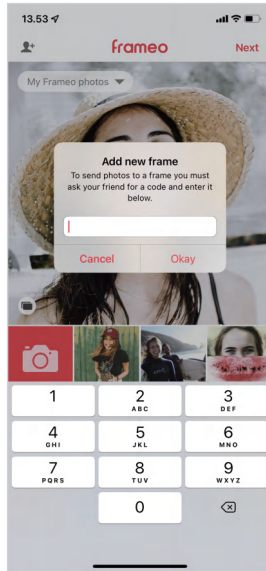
13.53

frameo

Next

My Frameo photos

Add new frame

To send photos to a frame you must ask your friend for a code and enter it below.

Cancel

Okay

1

2
ABC

3
DEF

4
GHI

5
JKL

6
MNO

7
PQRS

8
TUV

9
WXYZ

0